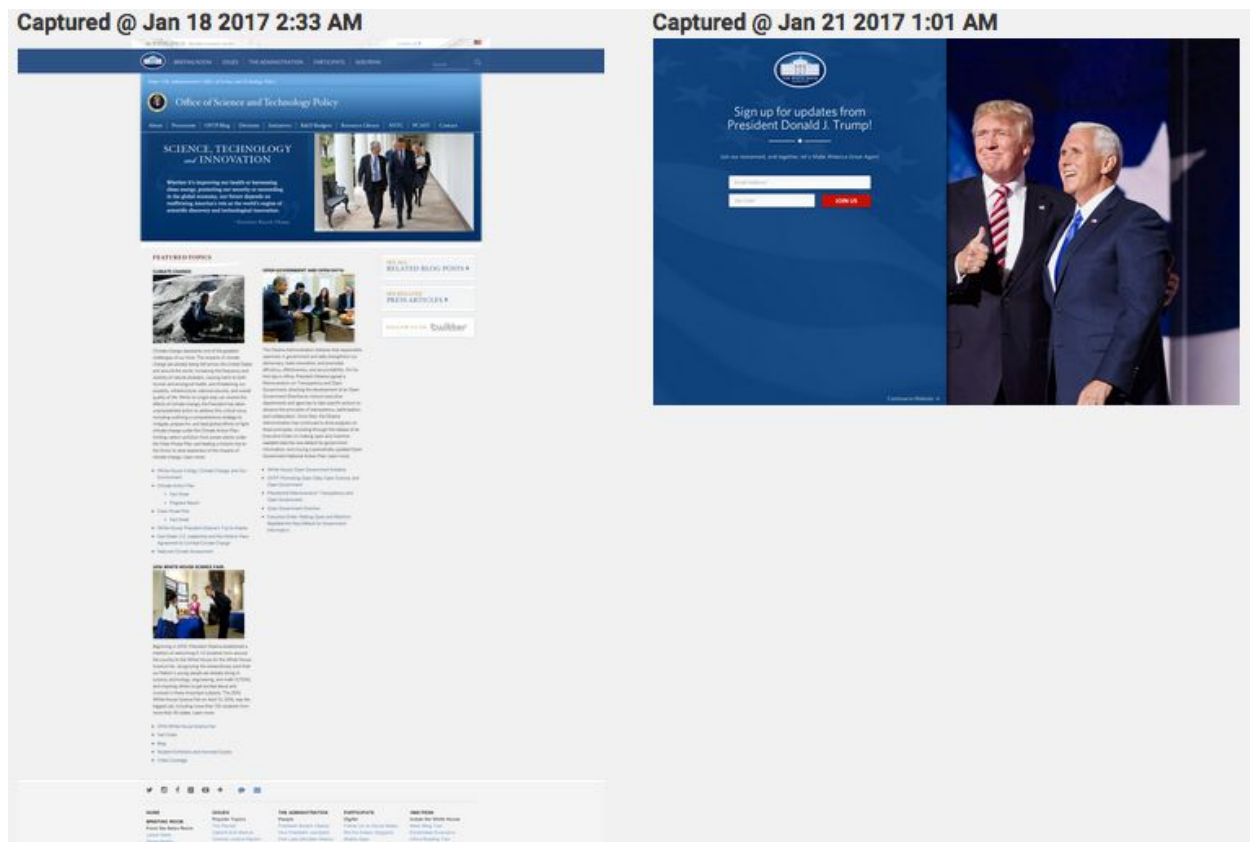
Captured @ Jan 18 2017 2:33 AM

BRIEFING ROOM ISSUES THE ADMINISTRATION PARTICIPATE 1600 PENN

Office of Science and Technology Policy

SCIENCE, TECHNOLOGY and INNOVATION

FEATURED TOPICS

CLIMATE CHANGE

OPEN GOVERNMENT AND OPEN DATA

SEE ALL RELATED BLOG POSTS

SEE RELATED PRESS ARTICLES

FOLLOW US ON twitter

2016 WHITE HOUSE SCIENCE FAIR

Captured @ Jan 21 2017 1:01 AM

Sign up for updates from President Donald J. Trump!

Join our movement, and together, let's Make America Great Again!

JOIN US

Continue to Website